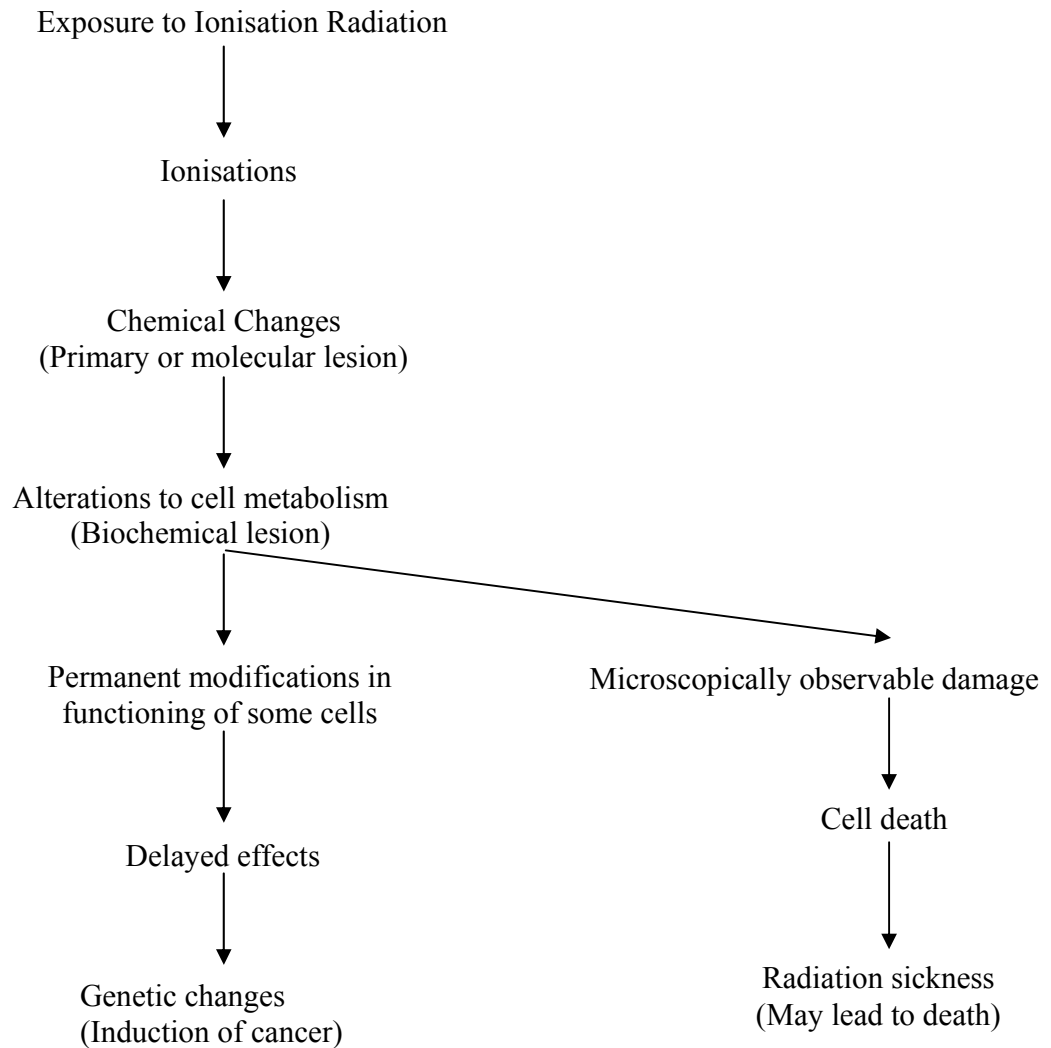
Exposure to Ionisation Radiation

Ionisations

Chemical Changes
(Primary or molecular lesion)

Alterations to cell metabolism
(Biochemical lesion)

Permanent modifications in functioning of some cells

Delayed effects

Genetic changes
(Induction of cancer)

Microscopically observable damage

Cell death

Radiation sickness
(May lead to death)